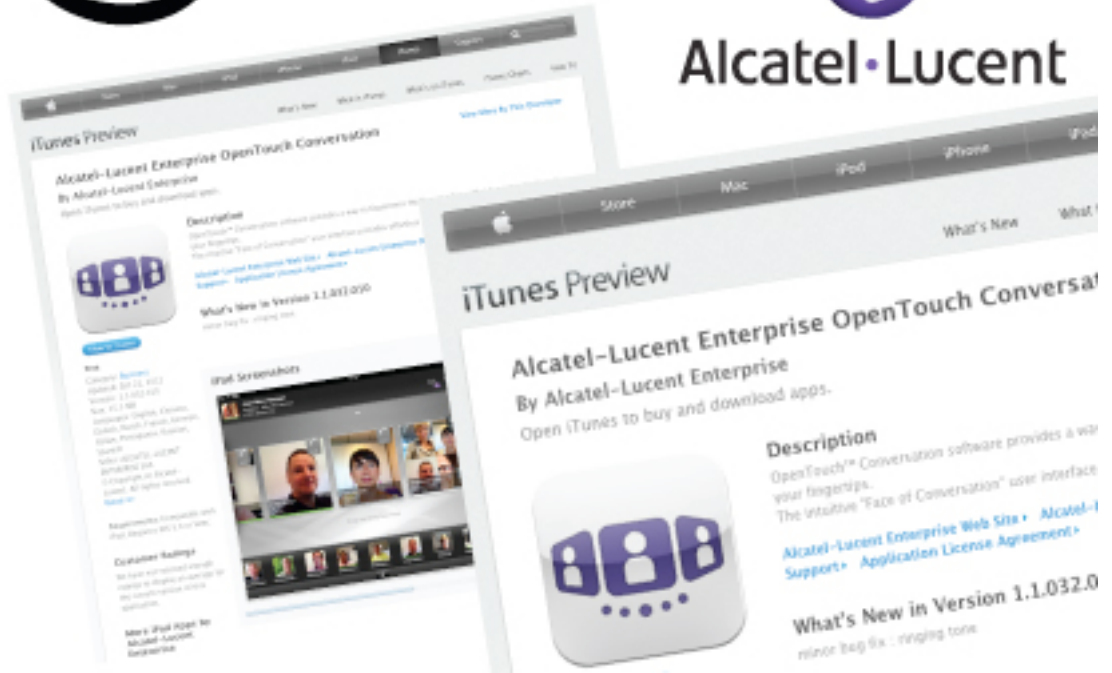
Alcatel·Lucent

iTunes Preview

Alcatel-Lucent Enterprise OpenTouch Conversation
By Alcatel-Lucent Enterprise
Open iTunes to buy and download apps.

Description

What's New in Version 1.1.032.050

iPad Screenshots

Customer Ratings

Store Mac iPod iPhone iPad

What's New What

iTunes Preview

Alcatel-Lucent Enterprise OpenTouch Conversat

By Alcatel-Lucent Enterprise

Open iTunes to buy and download apps.

Description

OpenTouch™ Conversation software provides a wa your fingertips.
The intuitive "Face of Conversation" user interface

Alcatel-Lucent Enterprise Web Site › Alcatel-L Support › Application License Agreement ›

What's New in Version 1.1.032.0

minor bug fix : ringing tone